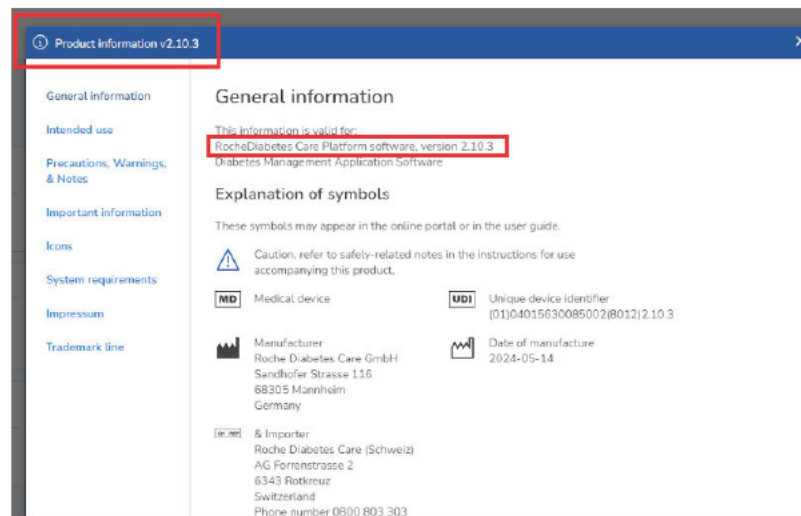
Product information v2.10.3

General information

Intended use

Precautions, Warnings, & Notes

Important information

Icons

System requirements

Impressum

Trademark line

General information

This information is valid for:
RocheDiabetes Care Platform software, version 2.10.3
Diabetes Management Application Software

Explanation of symbols

These symbols may appear in the online portal or in the user guide.

Caution, refer to safety-related notes in the instructions for use accompanying this product.

MD Medical device

UDI Unique device identifier
(01)04015630085002(8012)2.10.3

Manufacturer
Roche Diabetes Care GmbH
Sandhofer Strasse 116
68305 Mannheim
Germany

Date of manufacture
2024-05-14

& Importer
Roche Diabetes Care (Schweiz)
AG Forrenstrasse 2
6343 Rotkreuz
Switzerland
Phone number 0800 803 303